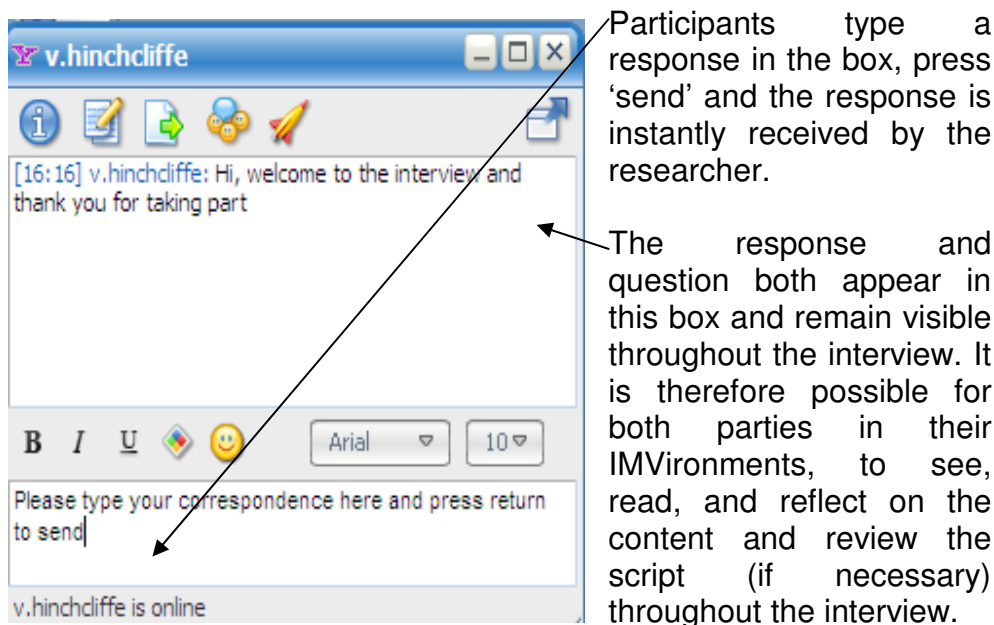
v.hinchcliffe

[16:16] v.hinchcliffe: Hi, welcome to the interview and thank you for taking part

B I U Arial 10

Please type your correspondence here and press return to send

v.hinchcliffe is online

Participants type a response in the box, press 'send' and the response is instantly received by the researcher.

The response and question both appear in this box and remain visible throughout the interview. It is therefore possible for both parties in their IMVironments, to see, read, and reflect on the content and review the script (if necessary) throughout the interview.